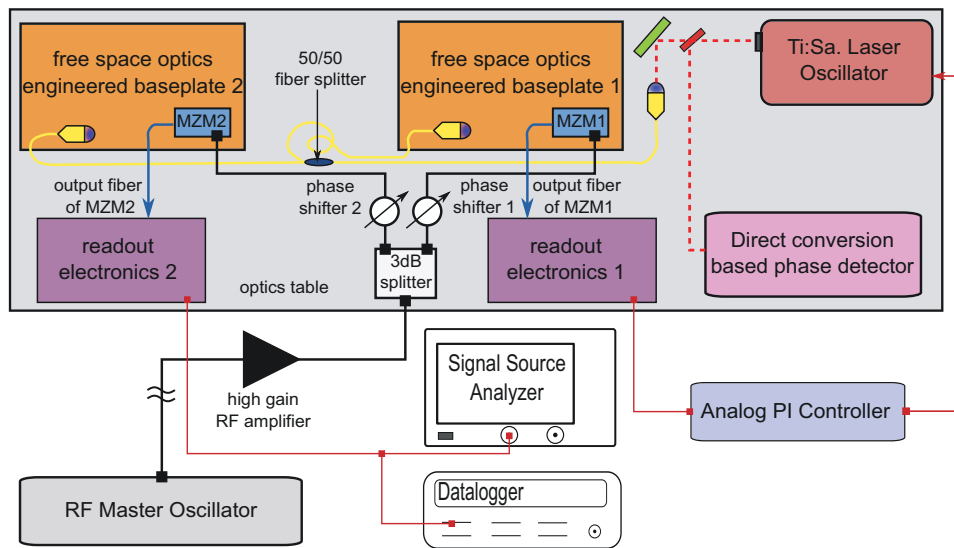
free space optics engineered baseplate 2

MZM2

50/50 fiber splitter

free space optics engineered baseplate 1

MZM1

Ti:Sa. Laser Oscillator

output fiber of MZM2

phase shifter 2

phase shifter 1

output fiber of MZM1

readout electronics 2

3dB splitter

readout electronics 1

Direct conversion based phase detector

optics table

Signal Source Analyzer

high gain RF amplifier

Analog PI Controller

RF Master Oscillator

Datalogger